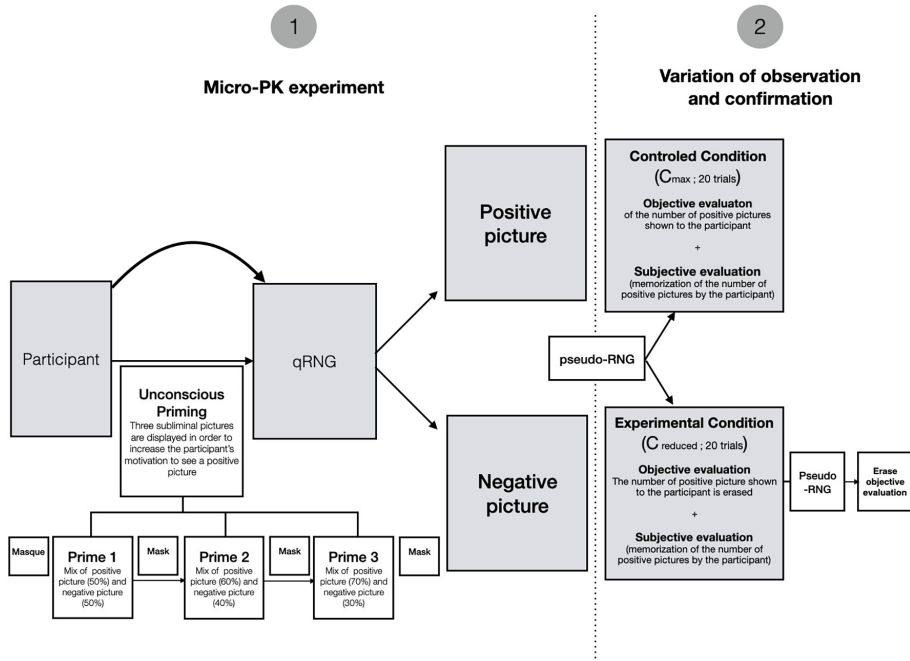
1

Micro-PK experiment

2

Variation of observation and confirmation

Participant

qRNG

Unconscious Priming
Three subliminal pictures are displayed in order to increase the participant's motivation to see a positive picture

Positive picture

Negative picture

Masque

Prime 1
Mix of positive picture (50%) and negative picture (50%)

Mask

Prime 2
Mix of positive picture (60%) and negative picture (40%)

Mask

Prime 3
Mix of positive picture (70%) and negative picture (30%)

Mask

Controled Condition
($C_{max}$ ; 20 trials)
Objective evaluaton
of the number of positive pictures shown to the participant
+
Subjective evaluation
(memorization of the number of positive pictures by the participant)

pseudo-RNG

Experimental Condition
($C_{reduced}$ ; 20 trials)
Objective evaluation
The number of positive picture shown to the participant is erased
+
Subjective evaluation
(memorization of the number of positive pictures by the participant)

Pseudo-RNG

Erase objective evaluation